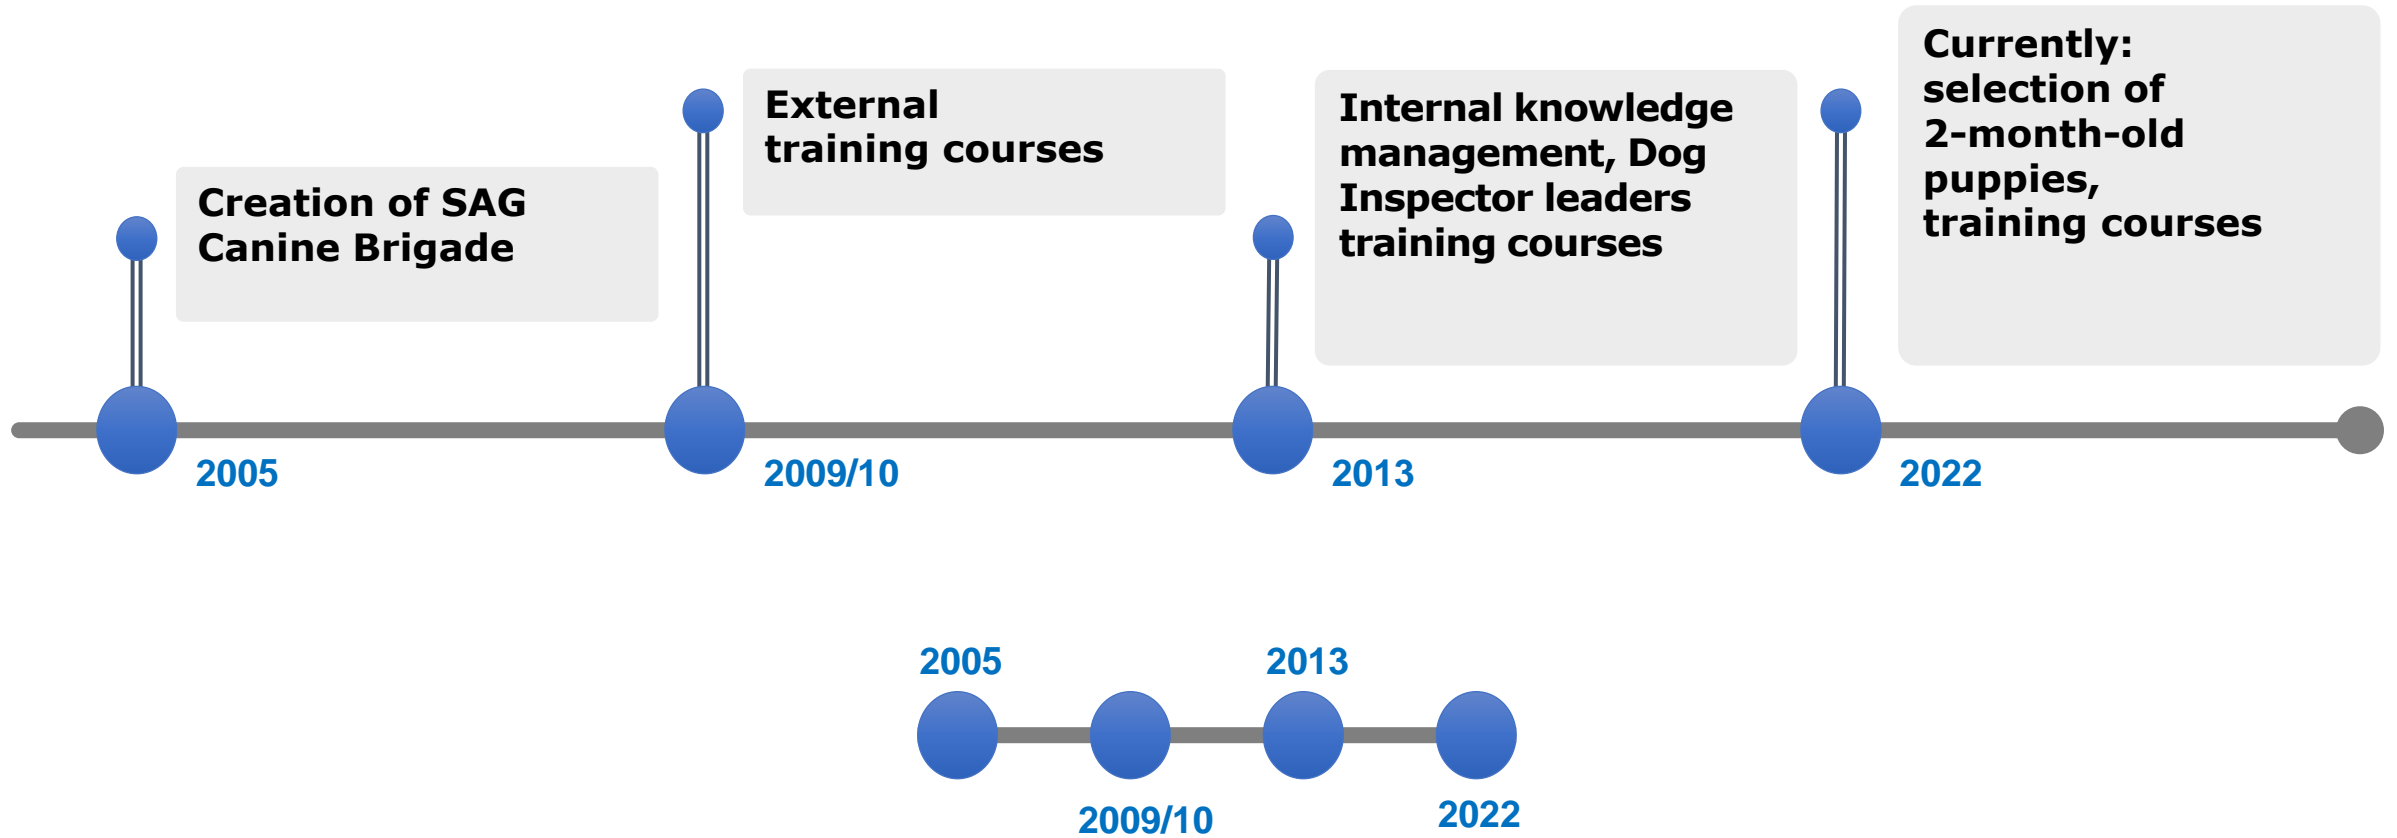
Creation of SAG Canine Brigade

External training courses

Internal knowledge management, Dog Inspector leaders training courses

Currently: selection of 2-month-old puppies, training courses

2005

2009/10

2013

2022

2005

2013

2009/10

2022